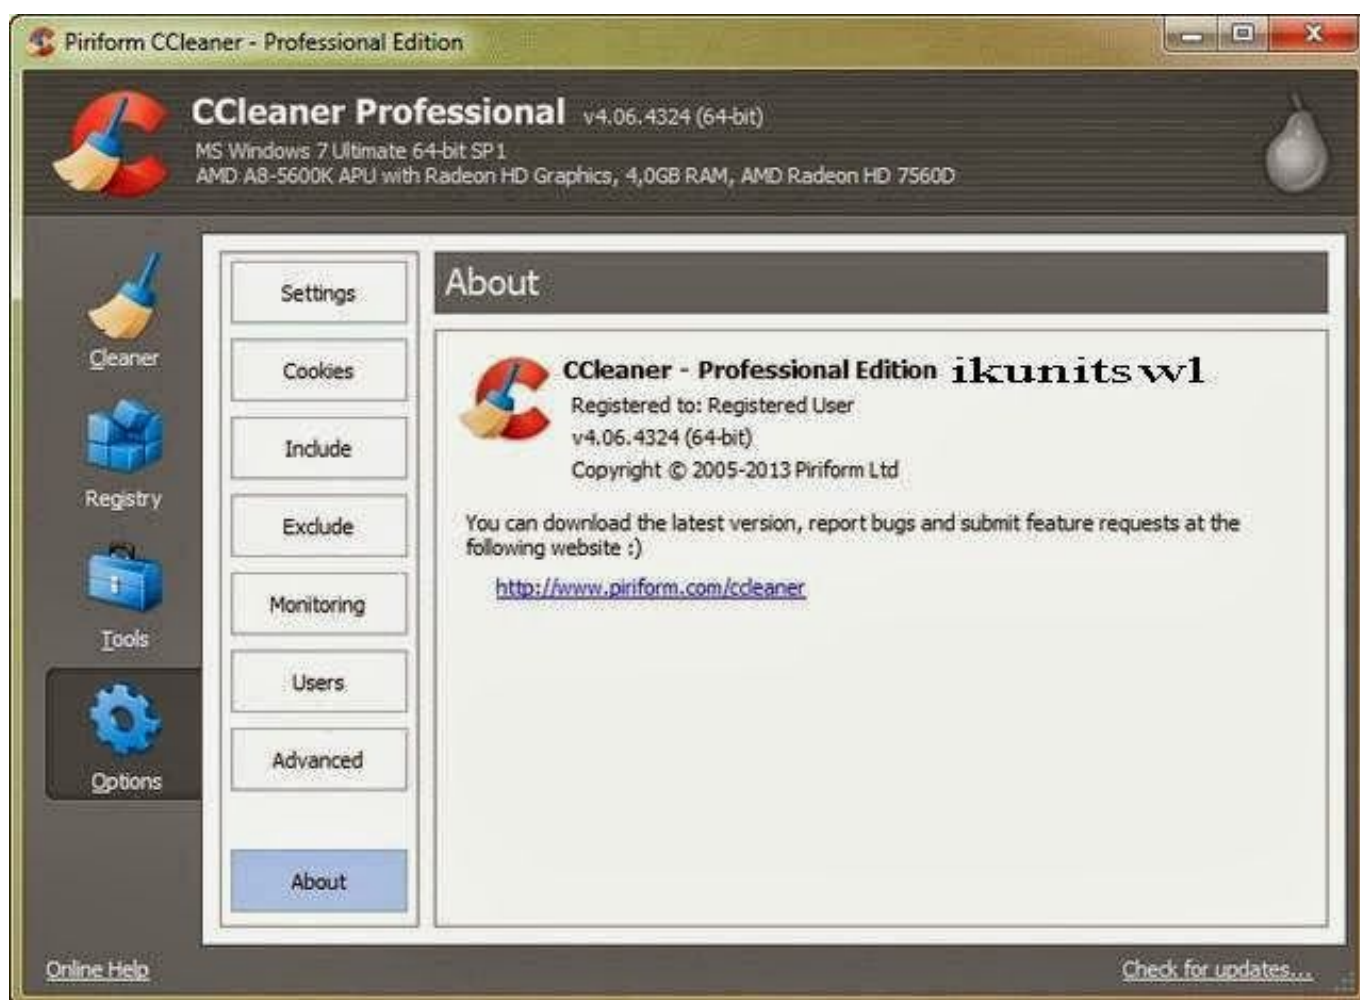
Piriform CCleaner - Professional Edition

CCleaner Professional v4.06.4324 (64-bit)
MS Windows 7 Ultimate 64-bit SP1
AMD A8-5600K APU with Radeon HD Graphics, 4,0GB RAM, AMD Radeon HD 7560D

Cleaner
Registry
Tools
Options

Settings
Cookies
Include
Exclude
Monitoring
Users
Advanced
About

About

CCleaner - Professional Edition ikunitswl
Registered to: Registered User
v4.06.4324 (64-bit)
Copyright © 2005-2013 Piriform Ltd

You can download the latest version, report bugs and submit feature requests at the following website :)

http://www.piriform.com/ccleaner

Online Help
Check for updates...